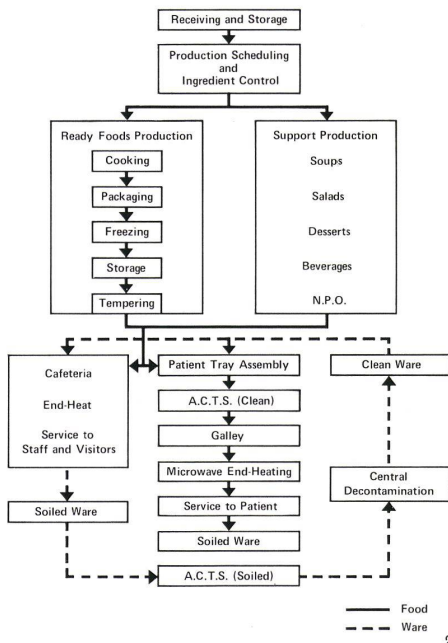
Receiving and Storage

Production Scheduling and Ingredient Control

Ready Foods Production

Cooking

Packaging

Freezing

Storage

Tempering

Support Production

Soups

Salads

Desserts

Beverages

N.P.O.

Cafeteria

End-Heat

Service to Staff and Visitors

Soiled Ware

Patient Tray Assembly

A.C.T.S. (Clean)

Galley

Microwave End-Heating

Service to Patient

Soiled Ware

A.C.T.S. (Soiled)

Clean Ware

Central Decontamination

Food

Ware